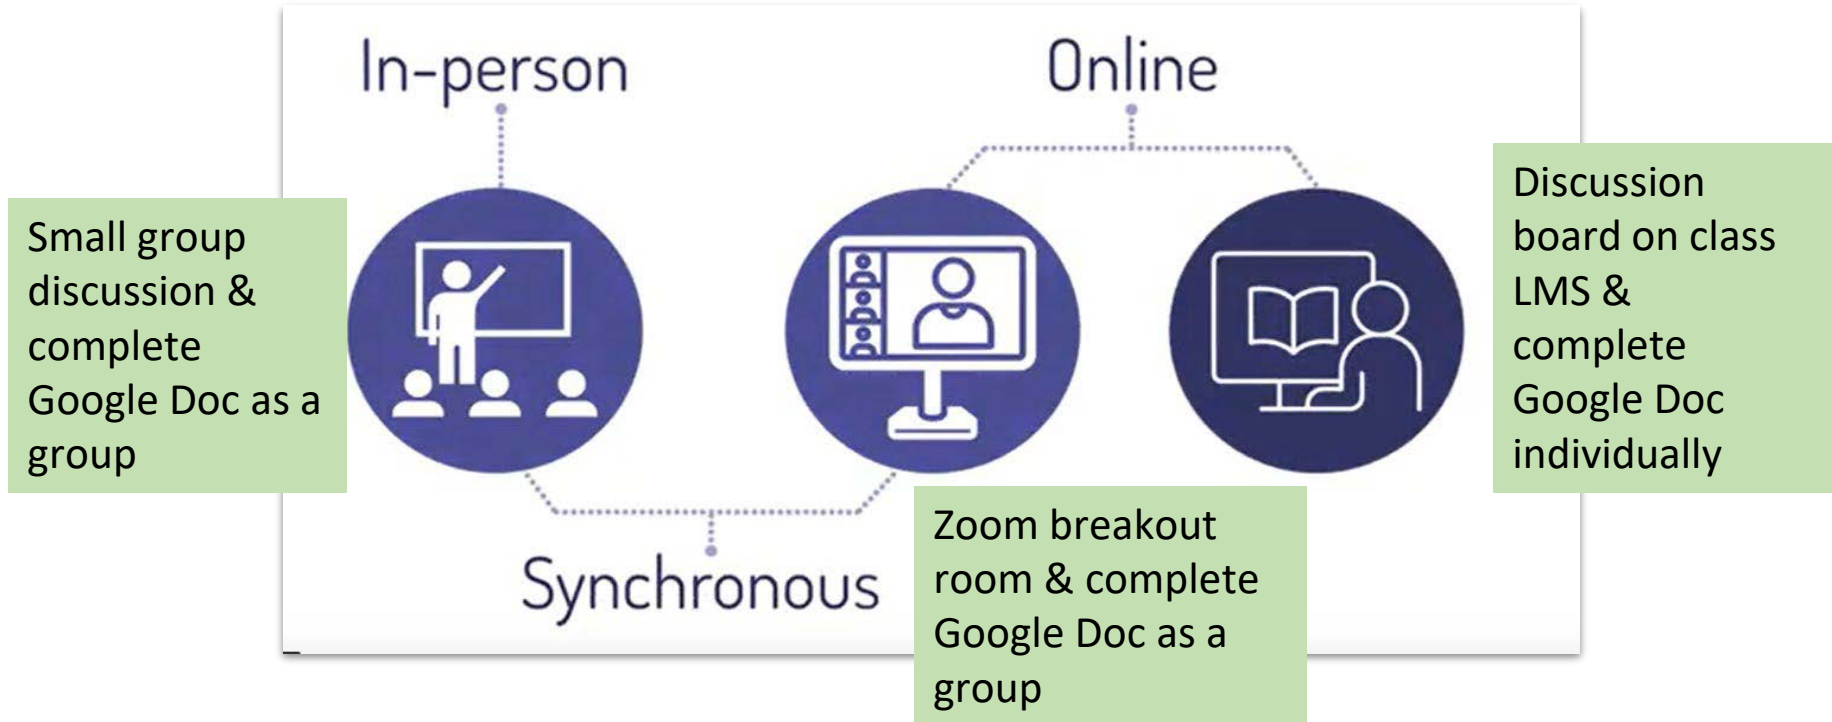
In-person

Online

Small group discussion & complete Google Doc as a group

Discussion board on class LMS & complete Google Doc individually

Synchronous

Zoom breakout room & complete Google Doc as a group